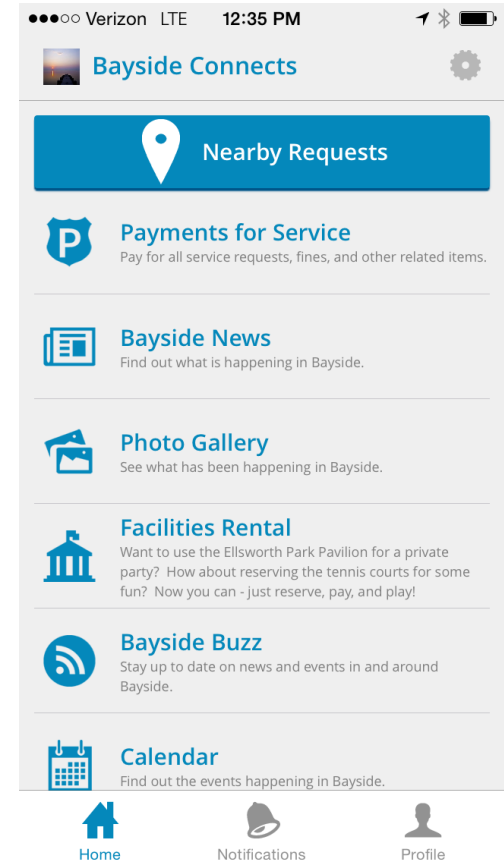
●●●○○ Verizon LTE 12:35 PM

Bayside Connects

Nearby Requests

P

Payments for Service
Pay for all service requests, fines, and other related items.

Bayside News
Find out what is happening in Bayside.

Photo Gallery
See what has been happening in Bayside.

Facilities Rental
Want to use the Ellsworth Park Pavilion for a private party? How about reserving the tennis courts for some fun? Now you can - just reserve, pay, and play!

Bayside Buzz
Stay up to date on news and events in and around Bayside.

Calendar
Find out the events happening in Bayside.

Home Notifications Profile